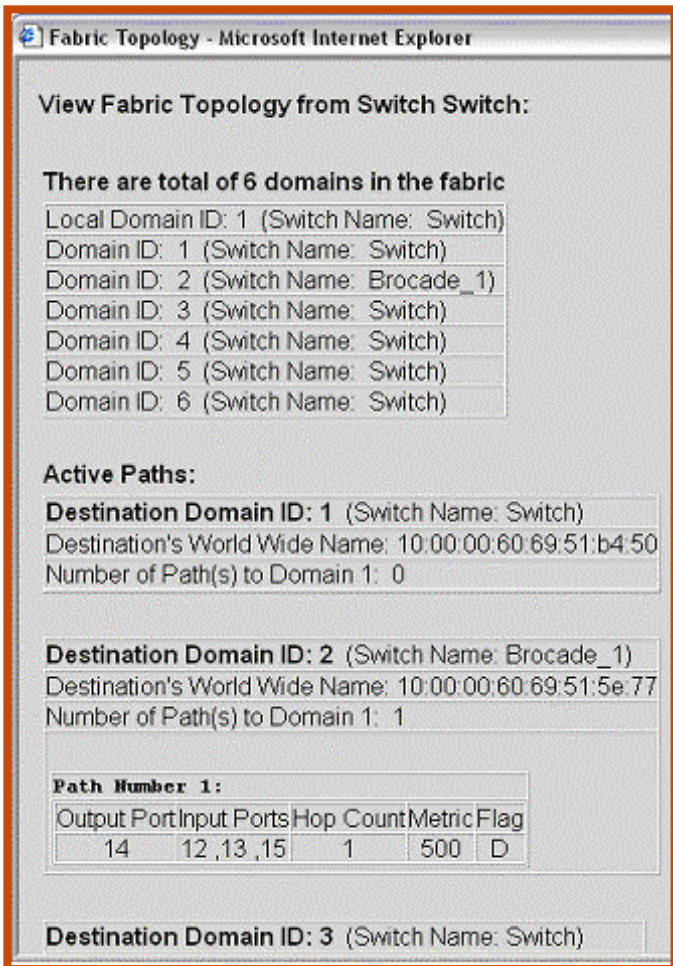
Fabric Topology - Microsoft Internet Explorer

View Fabric Topology from Switch Switch:

There are total of 6 domains in the fabric

| Local Domain ID: 1 (Switch Name: Switch) |
|---|
| Domain ID: 1 (Switch Name: Switch) |
| Domain ID: 2 (Switch Name: Brocade_1) |
| Domain ID: 3 (Switch Name: Switch) |
| Domain ID: 4 (Switch Name: Switch) |
| Domain ID: 5 (Switch Name: Switch) |
| Domain ID: 6 (Switch Name: Switch) |

Active Paths:

| Destination Domain ID: 1 (Switch Name: Switch) |
|---|
| Destination's World Wide Name: 10:00:00:60:69:51:b4:50 |
| Number of Path(s) to Domain 1: 0 |

| Destination Domain ID: 2 (Switch Name: Brocade_1) |
|---|
| Destination's World Wide Name: 10:00:00:60:69:51:5e:77 |
| Number of Path(s) to Domain 1: 1 |

Path Number 1:

| Output Port | Input Ports | Hop Count | Metric | Flag |
|---|---|---|---|---|
| 14 | 12 ,13 ,15 | 1 | 500 | D |

Destination Domain ID: 3 (Switch Name: Switch)